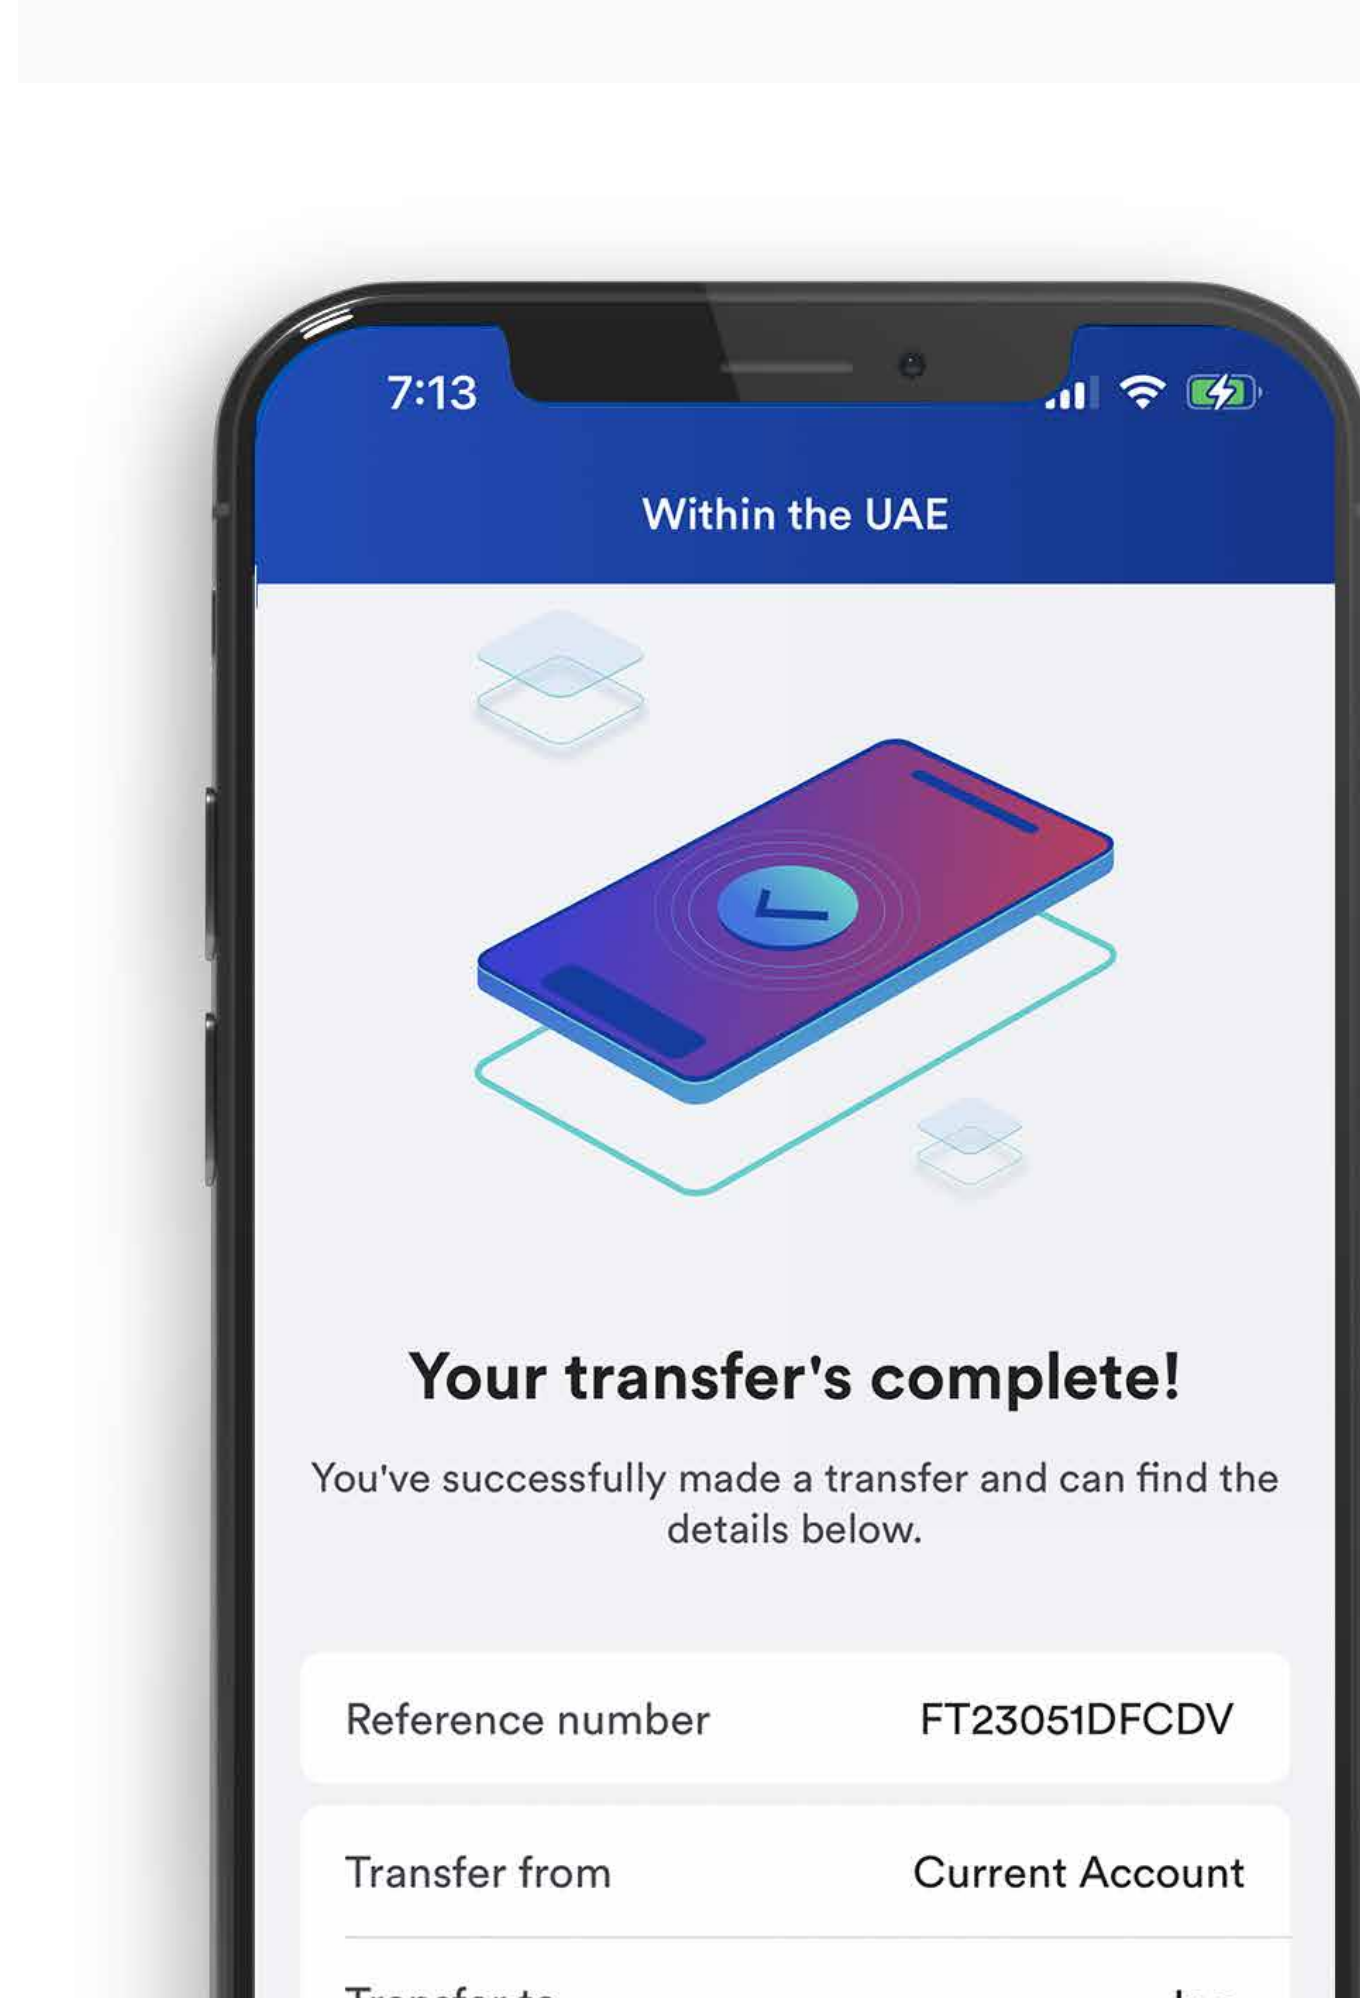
7:13

Within the UAE

Your transfer's complete!

You've successfully made a transfer and can find the details below.

| Reference number | FT23051DFCDV |
|---|---|
| Transfer from | Current Account |
| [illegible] | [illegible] |